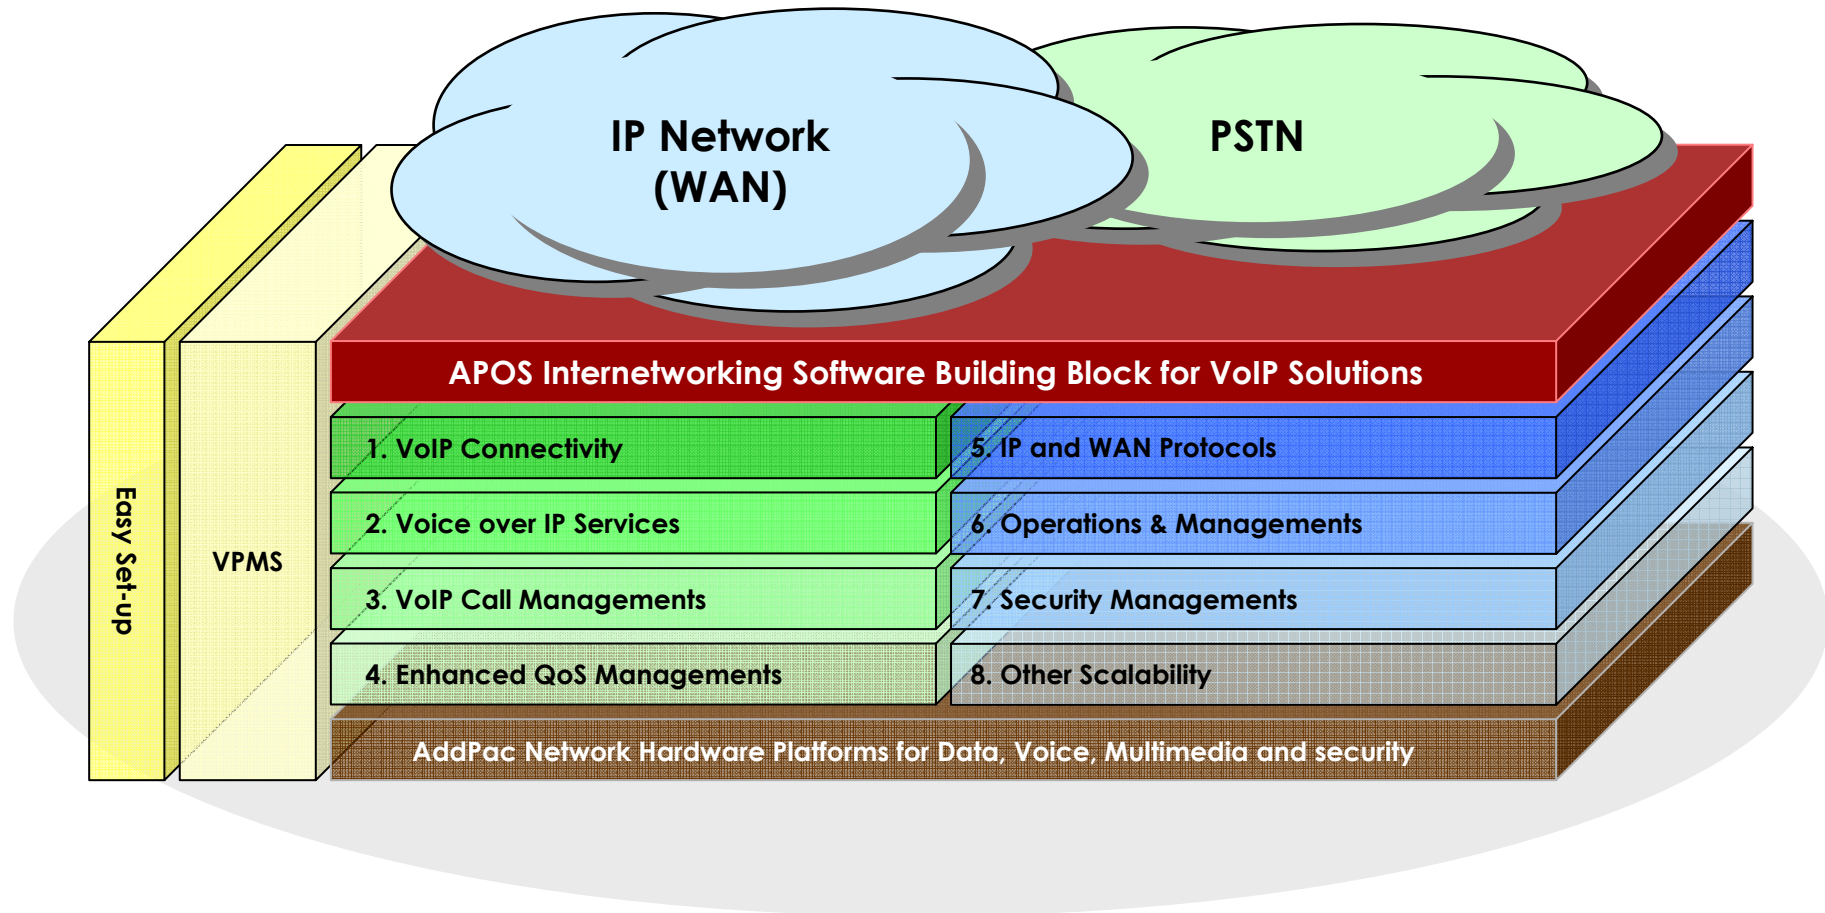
IP Network
(WAN)

PSTN

Easy Set-up

VPMS

APOS Internetworking Software Building Block for VoIP Solutions

1. VoIP Connectivity

5. IP and WAN Protocols

2. Voice over IP Services

6. Operations & Managements

3. VoIP Call Managements

7. Security Managements

4. Enhanced QoS Managements

8. Other Scalability

AddPac Network Hardware Platforms for Data, Voice, Multimedia and security